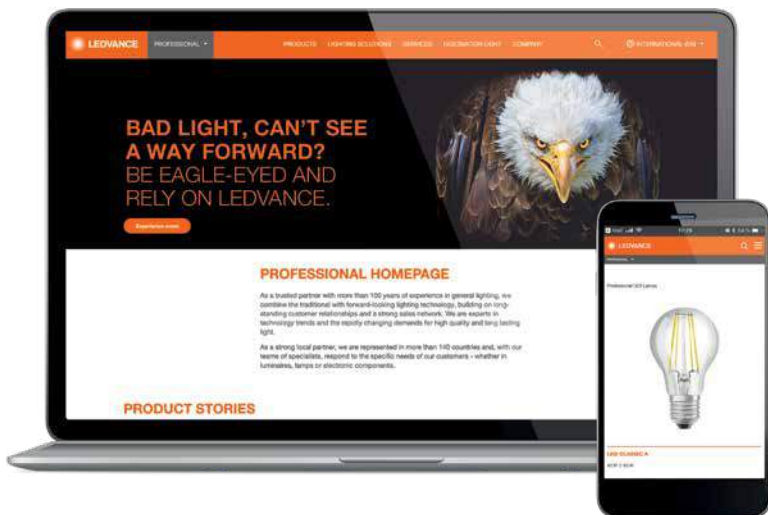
LEDVANCE PROFESSIONAL PRODUCTS LIGHTING SOLUTIONS SERVICES EDUCATION LIGHT COMPANY INTERNATIONAL (EN)

BAD LIGHT, CAN'T SEE A WAY FORWARD?
BE EAGLE-EYED AND RELY ON LEDVANCE.

Experience more

PROFESSIONAL HOMEPAGE

As a trusted partner with more than 100 years of experience in general lighting, we combine the traditional with forward-looking lighting technology, building on long-standing customer relationships and a strong sales network. We are experts in technology trends and the rapidly changing demands for high quality and long lasting light.

As a strong local partner, we are represented in more than 140 countries and, with our teams of specialists, respond to the specific needs of our customers - whether in luminaires, lamps or electronic components.

PRODUCT STORIES

LEDVANCE

Professional LED Lamps

LED CLASSIC A

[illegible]